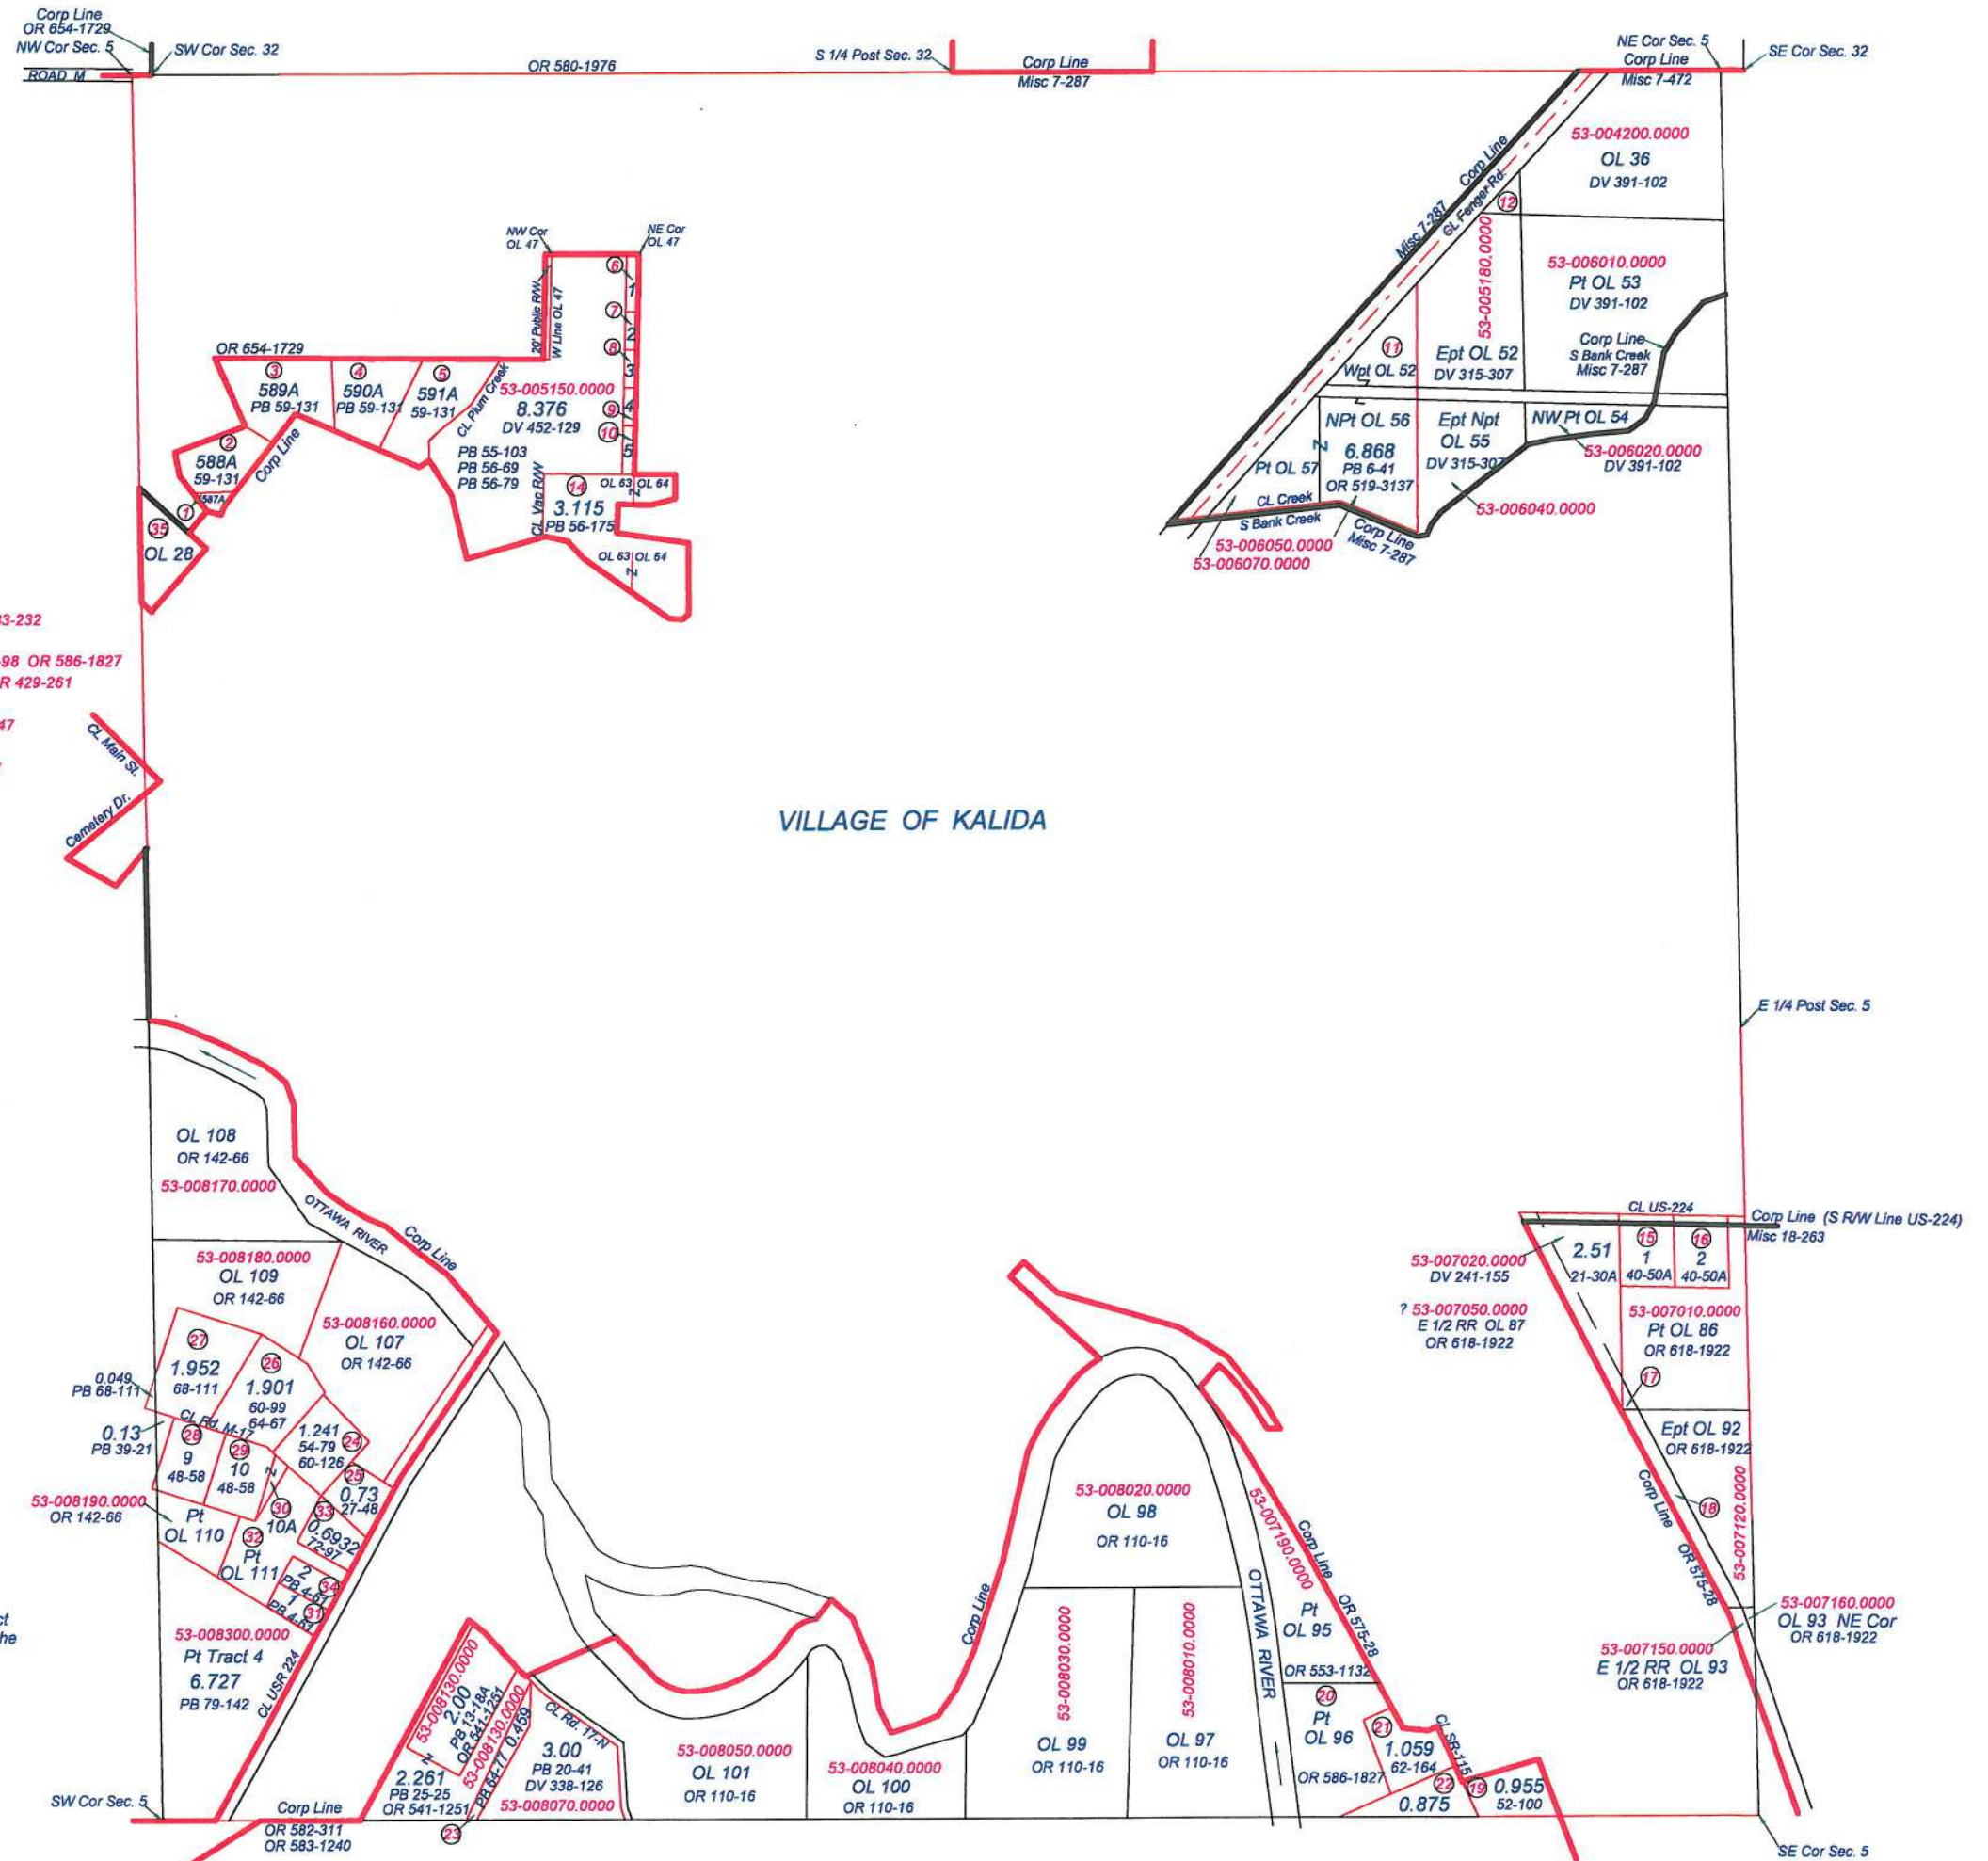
Corp Line
OR 654-1729
NW Cor Sec. 5
SW Cor Sec. 32
ROAD M
OR 580-1976
S 1/4 Post Sec. 32
Corp Line
Misc 7-287
NE Cor Sec. 5
Corp Line
Misc 7-472
SE Cor Sec. 32

53-004200.0000
OL 36
DV 391-102
Corp Line
Misc 7-287
CL Fenger Rd.
12
53-005180.0000
53-006010.0000
Pt OL 53
DV 391-102
Corp Line
S Bank Creek
Misc 7-287
11
Wpt OL 52
Ept OL 52
DV 315-307
NPt OL 56
6.868
PB 6-41
OR 519-3137
Ept Npt
OL 55
DV 315-307
NW Pt OL 54
53-006020.0000
DV 391-102
Pt OL 57
CL Creek
S Bank Creek
Corp Line
Misc 7-287
53-006050.0000
53-006070.0000
53-006040.0000

NW Cor
OL 47
NE Cor
OL 47
6 1
7 2
8 3
9 4
10 5
20' Public R/W
W Line OL 47
OR 654-1729
3
589A
PB 59-131
4
590A
PB 59-131
5
591A
59-131
CL Plum Creek
53-005150.0000
8.376
DV 452-129
PB 55-103
PB 56-69
PB 56-79
2
588A
59-131
587A
1
Corp Line
35
OL 28
CL Vac R/W
14
3.115
PB 56-175
OL 63 OL 64
OL 63 OL 64

3-232
98 OR 586-1827
R 429-261
47
CL Main St.
Cemetery Dr.

VILLAGE OF KALIDA

E 1/4 Post Sec. 5

OL 108
OR 142-66
53-008170.0000
OTTAWA RIVER
Corp Line
53-008180.0000
OL 109
OR 142-66
53-008160.0000
OL 107
OR 142-66
27
1.952
68-111
26
1.901
60-99
64-67
0.049
PB 68-111
0.13
PB 39-21
CL Rd. M-17
28
9
48-58
29
10
48-58
1.241
54-79
60-126
24
25
0.73
27-48
53-008190.0000
OR 142-66
Pt
OL 110
30
10A
33
0.6932
72-97
32
Pt
OL 111
2
PB 4-67
34
1
PB 4-67
31
53-008300.0000
Pt Tract 4
6.727
PB 79-142
CL USR 224
ct
he

CL US-224
Corp Line (S R/W Line US-224)
Misc 18-263
53-007020.0000
DV 241-155
2.51
21-30A
15
1
40-50A
16
2
40-50A
? 53-007050.0000
E 1/2 RR OL 87
OR 618-1922
53-007010.0000
Pt OL 86
OR 618-1922
17
Ept OL 92
OR 618-1922
Corp Line
18
OR 575-28
53-007120.0000
53-007160.0000
OL 93 NE Cor
OR 618-1922
53-007150.0000
E 1/2 RR OL 93
OR 618-1922

53-008020.0000
OL 98
OR 110-16
53-007190.0000
OTTAWA RIVER
Corp Line
OR 575-28
Pt
OL 95
OR 553-1132
53-008030.0000
53-008010.0000
Corp Line
20
Pt
OL 96
OL 99
OR 110-16
OL 97
OR 110-16
21
1.059
62-164
OR 586-1827
CL SR-115
22
0.875
19
0.955
52-100

53-008130.0000
2.00
PB 13-184
OR 541-1251
53-008130.0000
0.459
PB 64-77
CL Rd. 17-N
3.00
PB 20-41
DV 338-126
53-008070.0000
2.261
PB 25-25
OR 541-1251
23
53-008050.0000
OL 101
OR 110-16
53-008040.0000
OL 100
OR 110-16

SW Cor Sec. 5
Corp Line
OR 582-311
OR 583-1240
SE Cor Sec. 5